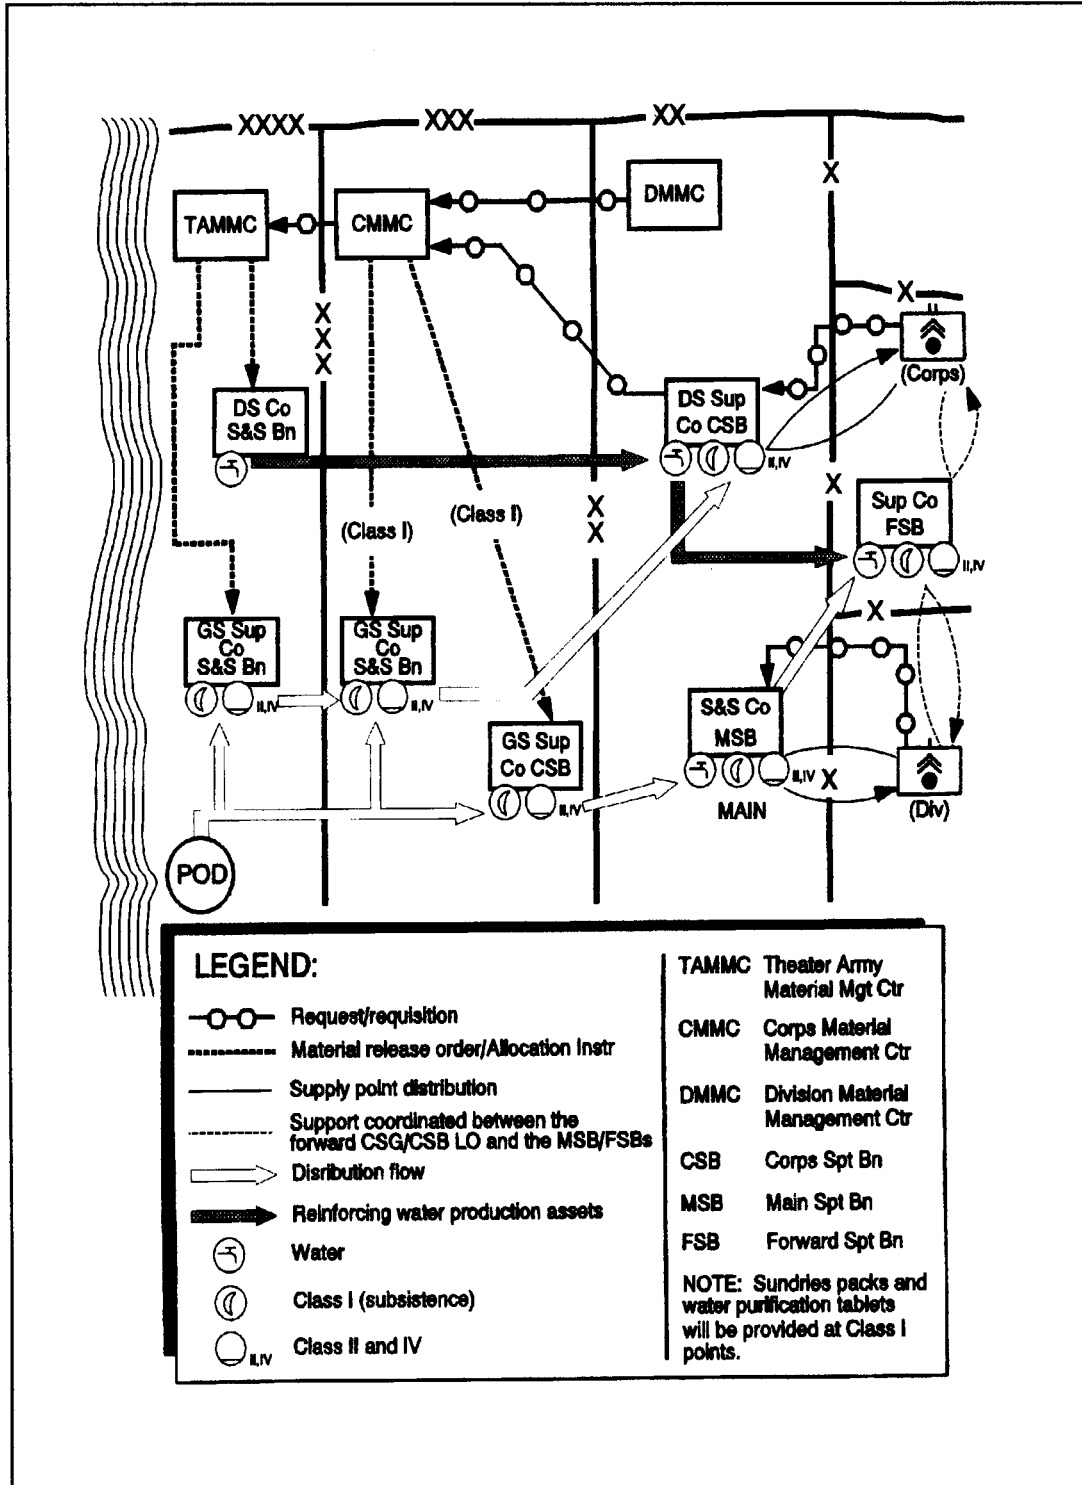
XXXX XXX XX

TAMMC

CMMC

DMMC

X

XXX

X

DS Co S&S Bn

DS Sup Co CSB

II,IV

(Corps)

X

(Class I)

(Class I)

XX

Sup Co FSB

II,IV

X

GS Sup Co S&S Bn

II,IV

GS Sup Co S&S Bn

II,IV

S&S Co MSB

GS Sup Co CSB

II,IV

II,IV X

MAIN

(Div)

POD

LEGEND:

Request/requisition

Material release order/Allocation Instr

Supply point distribution

Support coordinated between the forward CSG/CSB LO and the MSB/FSBs

Disribution flow

Reinforcing water production assets

Water

Class I (subsistence)

II,IV Class II and IV

TAMMC Theater Army Material Mgt Ctr

CMMC Corps Material Management Ctr

DMMC Division Material Management Ctr

CSB Corps Spt Bn

MSB Main Spt Bn

FSB Forward Spt Bn

NOTE: Sundries packs and water purification tablets will be provided at Class I points.